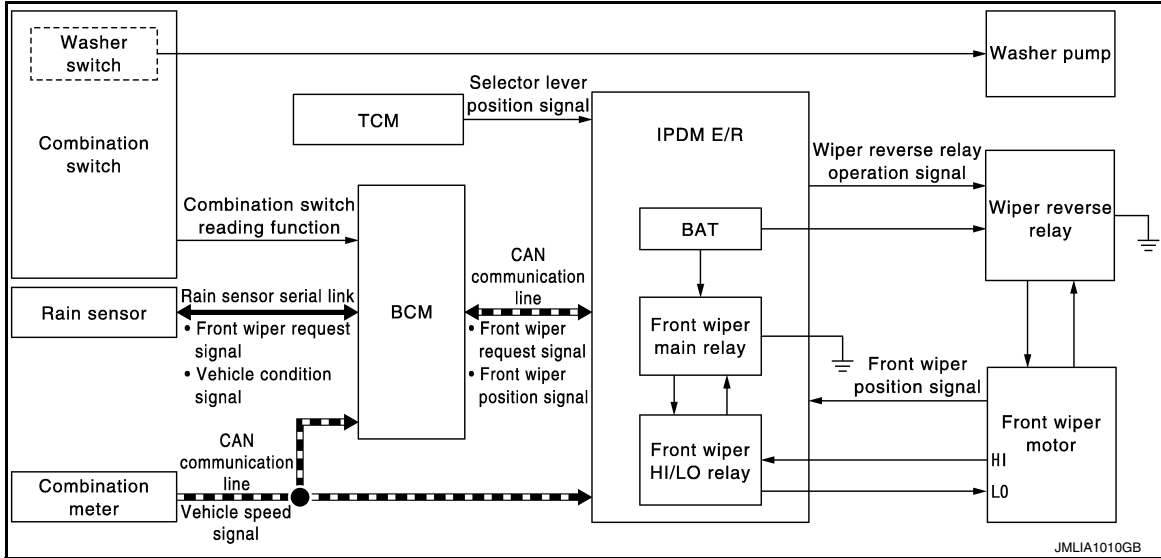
Washer switch

Combination switch

Washer pump

Selector lever position signal

TCM

IPDM E/R

Wiper reverse relay operation signal

Combination switch reading function

BCM

BAT

Wiper reverse relay

CAN communication line

Rain sensor

Rain sensor serial link
• Front wiper request signal
• Vehicle condition signal

• Front wiper request signal
• Front wiper position signal

Front wiper main relay

Front wiper position signal

CAN communication line

Front wiper HI/LO relay

Front wiper motor

HI

LO

Combination meter

Vehicle speed signal

JMLIA1010GB